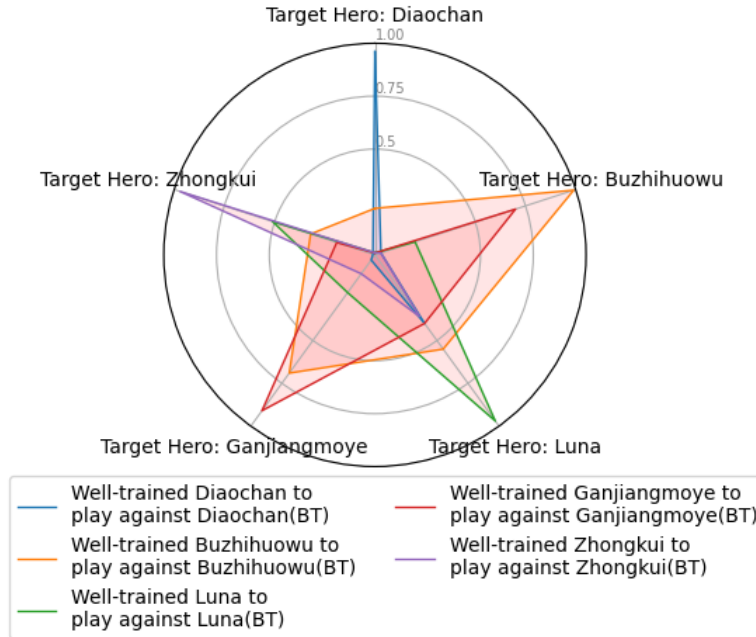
Target Hero: Diaochan

1.00

0.75

0.5

Target Hero: Zhongkui

Target Hero: Buzhihuowu

Target Hero: Ganjiangmoye

Target Hero: Luna

Well-trained Diaochan to play against Diaochan(BT)

Well-trained Buzhihuowu to play against Buzhihuowu(BT)

Well-trained Luna to play against Luna(BT)

Well-trained Ganjiangmoye to play against Ganjiangmoye(BT)

Well-trained Zhongkui to play against Zhongkui(BT)